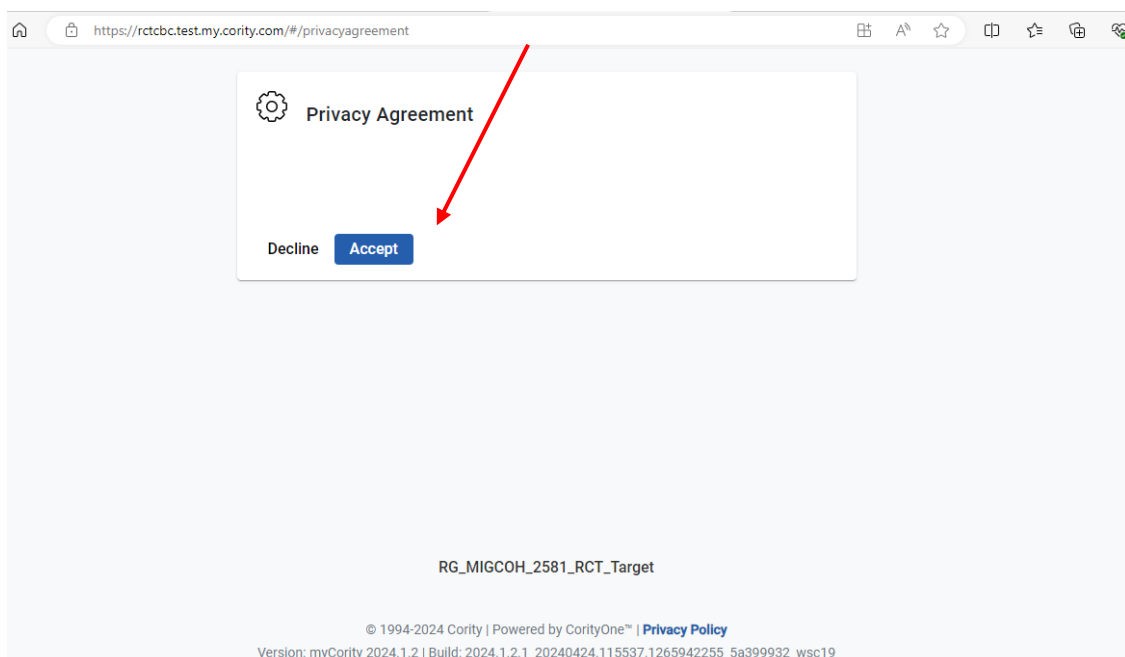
https://rctcbc.test.my.cority.com/#/privacyagreement

Privacy Agreement

Decline Accept

RG_MIGCOH_2581_RCT_Target

© 1994-2024 Cority | Powered by CorityOne™ | Privacy Policy

Version: myCority 2024.1.2 | Build: 2024.1.2.1_20240424.115537.1265942255_5a399932_wsc19